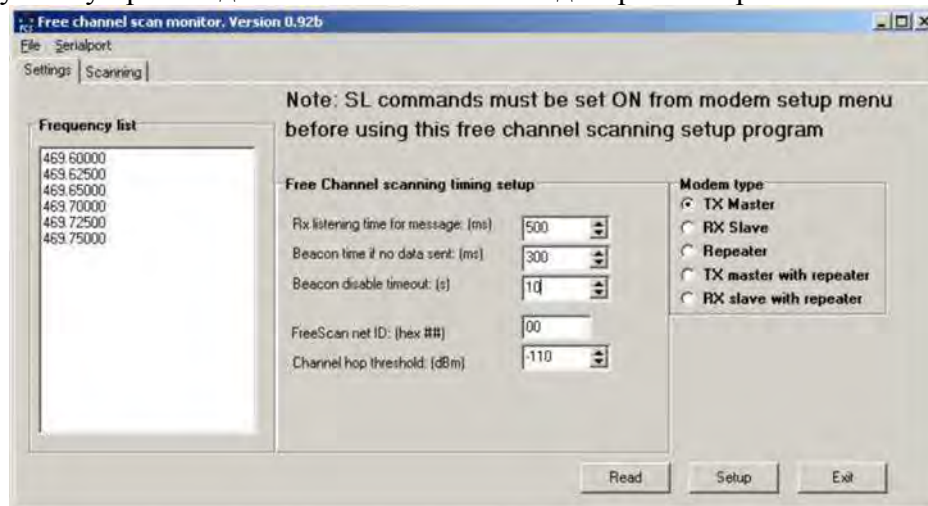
Free channel scan monitor. Version 0.92b

File Serialport

Settings | Scanning

Note: SL commands must be set ON from modem setup menu before using this free channel scanning setup program

Frequency list

469.60000
469.62500
469.65000
469.70000
469.72500
469.75000

Free Channel scanning timing setup

Rx listening time for message: (ms) 500

Beacon time if no data sent: (ms) 300

Beacon disable timeout: (s) 10

FreeScan net ID: (hex ##) 00

Channel hop threshold: (dBm) -110

Modem type

TX Master

RX Slave

Repeater

TX master with repeater

RX slave with repeater

Read

Setup

Exit